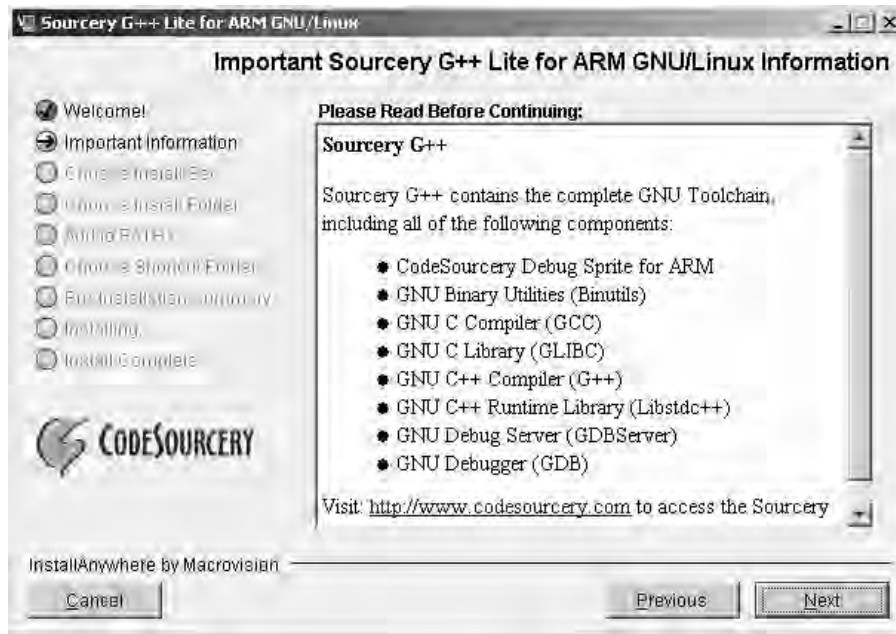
Sourcery G++ Lite for ARM GNU/Linux

Important Sourcery G++ Lite for ARM GNU/Linux Information

Welcome!
Important Information
Choose Install Set
Choose Install Folder
Add to PATH
Choose Shortcut Folder
Pre-Installation Summary
Installing...
Install Complete

CODESOURCERY

Please Read Before Continuing:

Sourcery G++

Sourcery G++ contains the complete GNU Toolchain, including all of the following components:

- CodeSourcery Debug Sprite for ARM
- GNU Binary Utilities (Binutils)
- GNU C Compiler (GCC)
- GNU C Library (GLIBC)
- GNU C++ Compiler (G++)
- GNU C++ Runtime Library (Libstdc++)
- GNU Debug Server (GDBServer)
- GNU Debugger (GDB)

Visit: http://www.codesourcery.com to access the Sourcery

InstallAnywhere by Macrovision

Cancel

Previous

Next